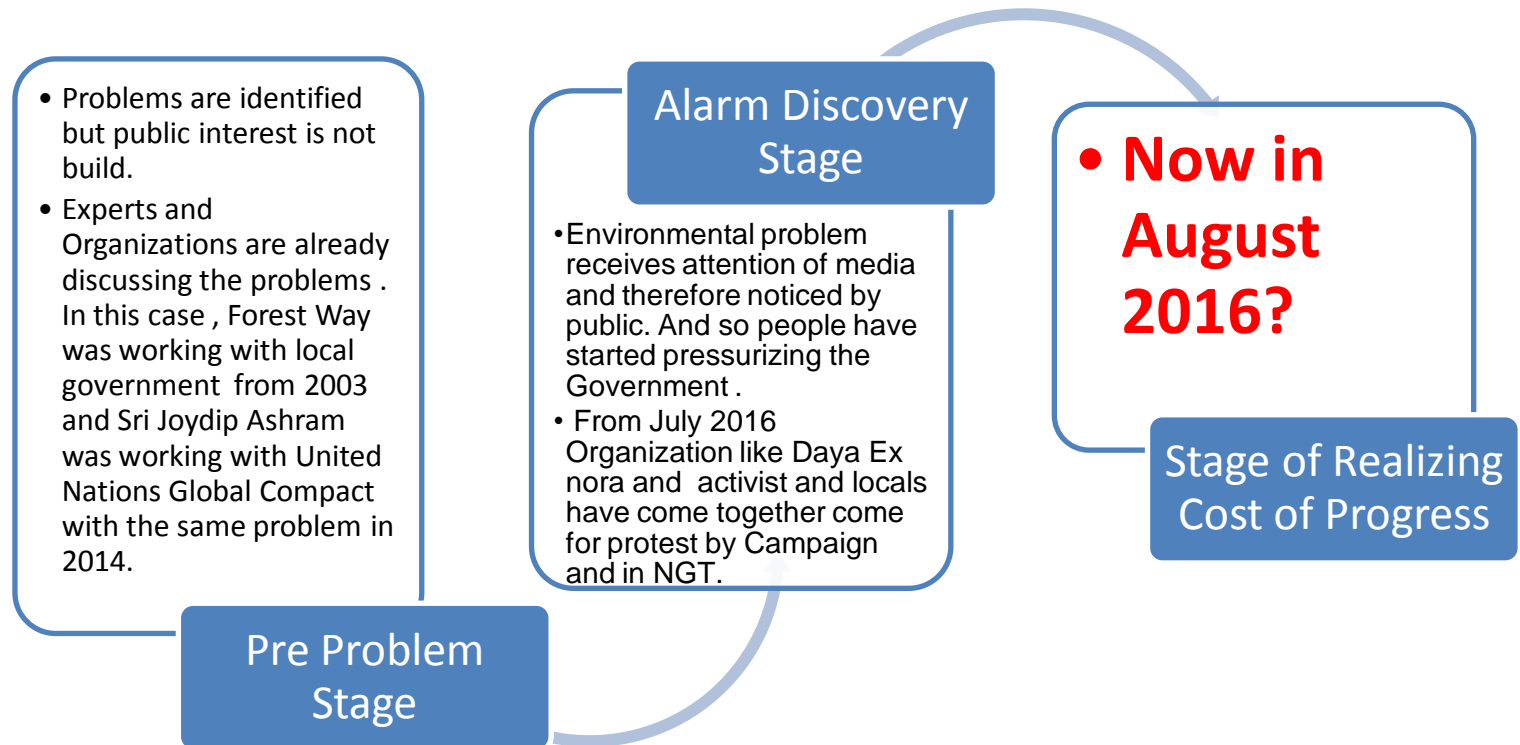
• Problems are identified but public interest is not build.
• Experts and Organizations are already discussing the problems . In this case , Forest Way was working with local government from 2003 and Sri Joydip Ashram was working with United Nations Global Compact with the same problem in 2014.

Pre Problem Stage

Alarm Discovery Stage

• Environmental problem receives attention of media and therefore noticed by public. And so people have started pressurizing the Government .
• From July 2016 Organization like Daya Ex nora and activist and locals have come together come for protest by Campaign and in NGT.

• Now in August 2016?

Stage of Realizing Cost of Progress